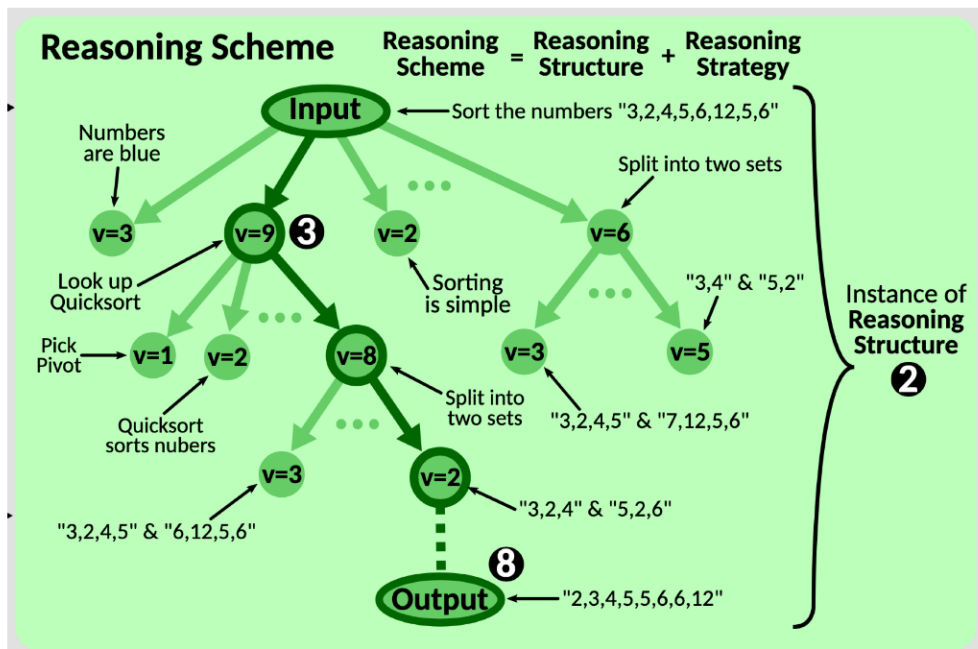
Reasoning Scheme

Reasoning Scheme = Reasoning Structure + Reasoning Strategy

Input

Sort the numbers "3,2,4,5,6,12,5,6"

Numbers are blue

Split into two sets

v=3

v=9

3

v=2

v=6

Look up Quicksort

Sorting is simple

"3,4" & "5,2"

Instance of **Reasoning Structure**

2

Pick Pivot

v=1

v=2

v=8

v=3

v=5

Split into two sets

Quicksort sorts nubers

"3,2,4,5" & "7,12,5,6"

v=3

v=2

"3,2,4,5" & "6,12,5,6"

"3,2,4" & "5,2,6"

8

Output

"2,3,4,5,5,6,6,12"